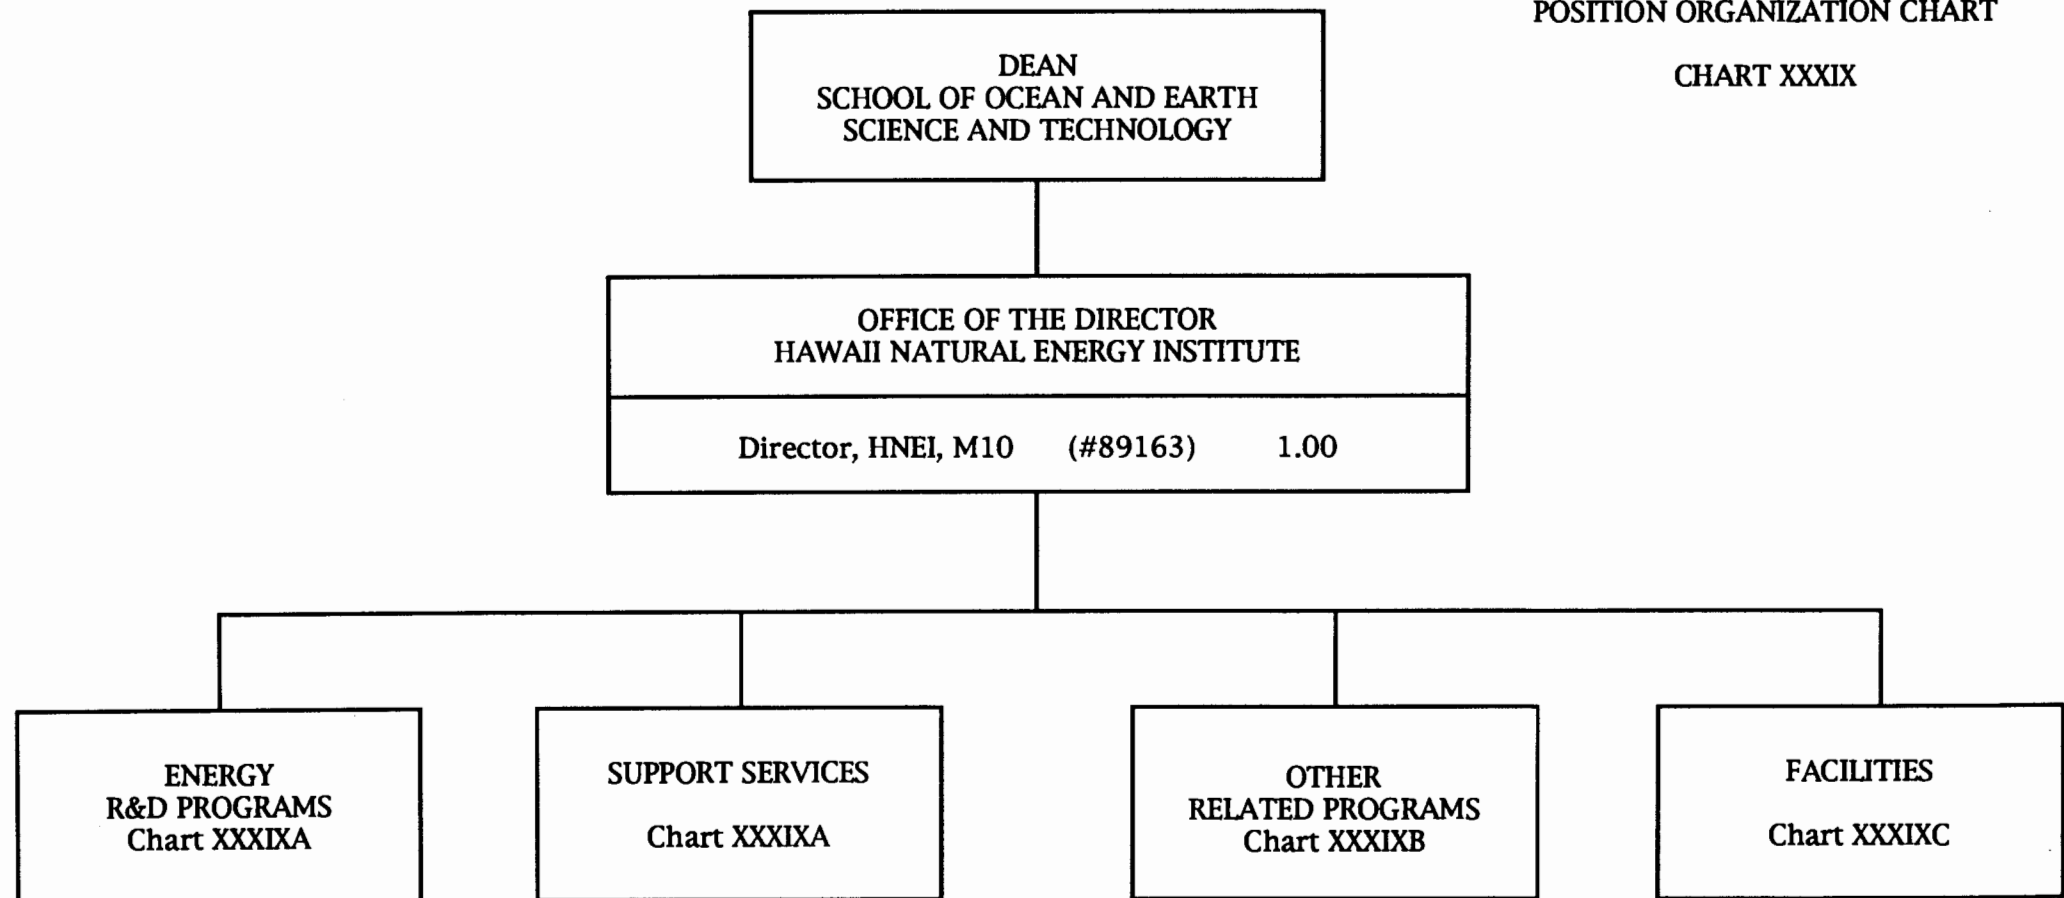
POSITION ORGANIZATION CHART

CHART XXXIX

DEAN
SCHOOL OF OCEAN AND EARTH
SCIENCE AND TECHNOLOGY

OFFICE OF THE DIRECTOR
HAWAII NATURAL ENERGY INSTITUTE

Director, HNEI, M10 (#89163) 1.00

ENERGY
R&D PROGRAMS
Chart XXXIXA

SUPPORT SERVICES

Chart XXXIXA

OTHER
RELATED PROGRAMS
Chart XXXIXB

FACILITIES

Chart XXXIXC